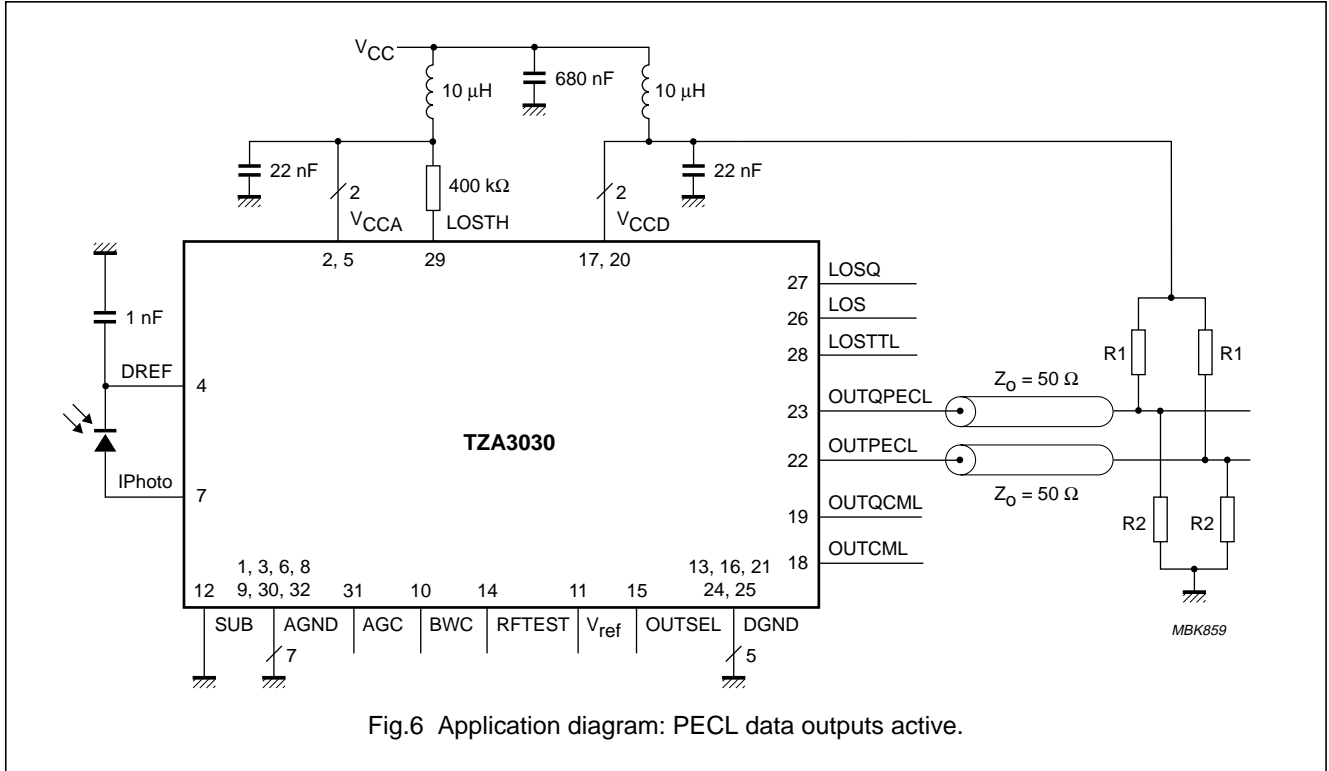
$V_{CC}$

10 μH

680 nF

10 μH

22 nF

2

400 kΩ

2

22 nF

$V_{CCA}$

LOSTH

$V_{CCD}$

2, 5

29

17, 20

27

LOSQ

26

LOS

28

LOSTTL

1 nF

DREF

4

R1

R1

OUTQPECL

$Z_o = 50\ \Omega$

23

TZA3030

OUTPECL

22

IPhoto

7

$Z_o = 50\ \Omega$

19

OUTQCML

R2

R2

18

OUTCML

1, 3, 6, 8

13, 16, 21

12

9, 30, 32

31

10

14

11

15

24, 25

SUB

AGND

AGC

BWC

RFTEST

$V_{ref}$

OUTSEL

DGND

7

5

MBK859

Fig.6 Application diagram: PECL data outputs active.